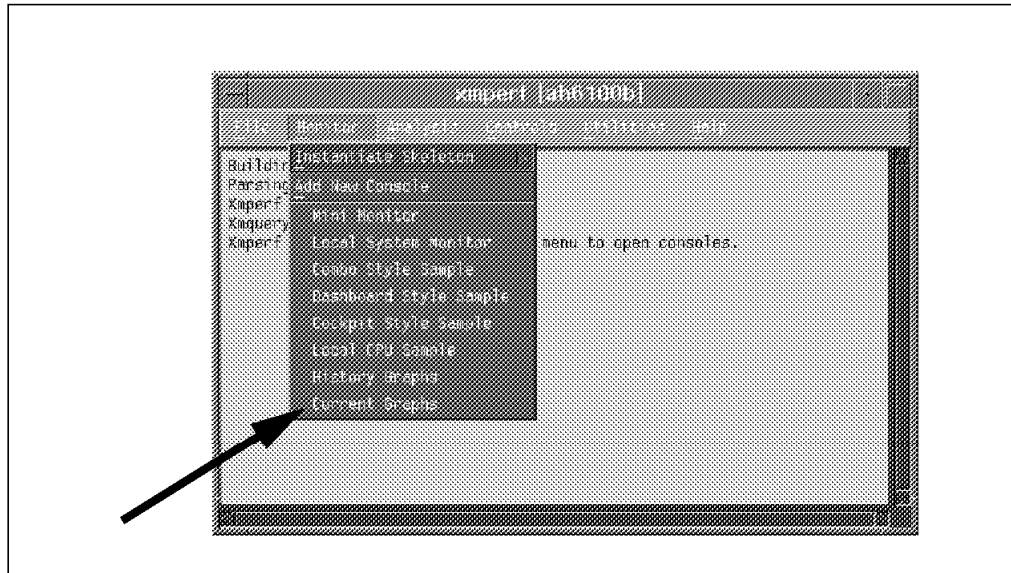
xmperf [ab6100b]

File Monitor Analysis Controls Utilities Help

Buildir
Parsing
Xmperf
Xmquery
Xmperf

Instantiate Skeleton
Add New Console
Mini Monitor
Local System Monitor
Combo Style Sample
Dashboard Style Sample
Cockpit Style Sample
Local CPU Sample
History Graphs
Current Graphs

menu to open consoles.